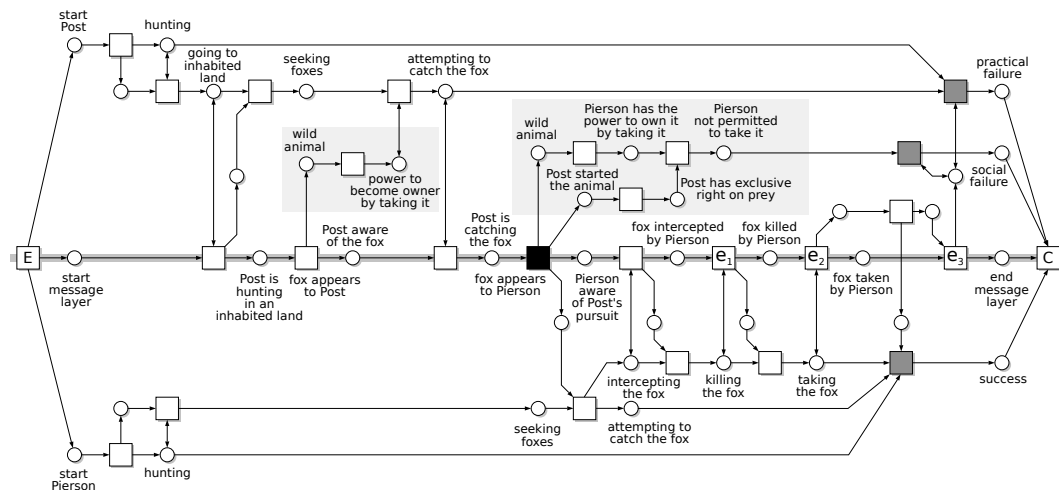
start Post

hunting

going to inhabited land

seeking foxes

attempting to catch the fox

practical failure

wild animal

power to become owner by taking it

wild animal

Pierson has the power to own it by taking it

Pierson not permitted to take it

Post started the animal

Post has exclusive right on prey

social failure

E

start message layer

Post is hunting in an inhabited land

fox appears to Post

Post aware of the fox

Post is catching the fox

fox appears to Pierson

Pierson aware of Post's pursuit

fox intercepted by Pierson

$e_1$

fox killed by Pierson

$e_2$

fox taken by Pierson

$e_3$

end message layer

C

intercepting the fox

killing the fox

taking the fox

success

seeking foxes

attempting to catch the fox

start Pierson

hunting